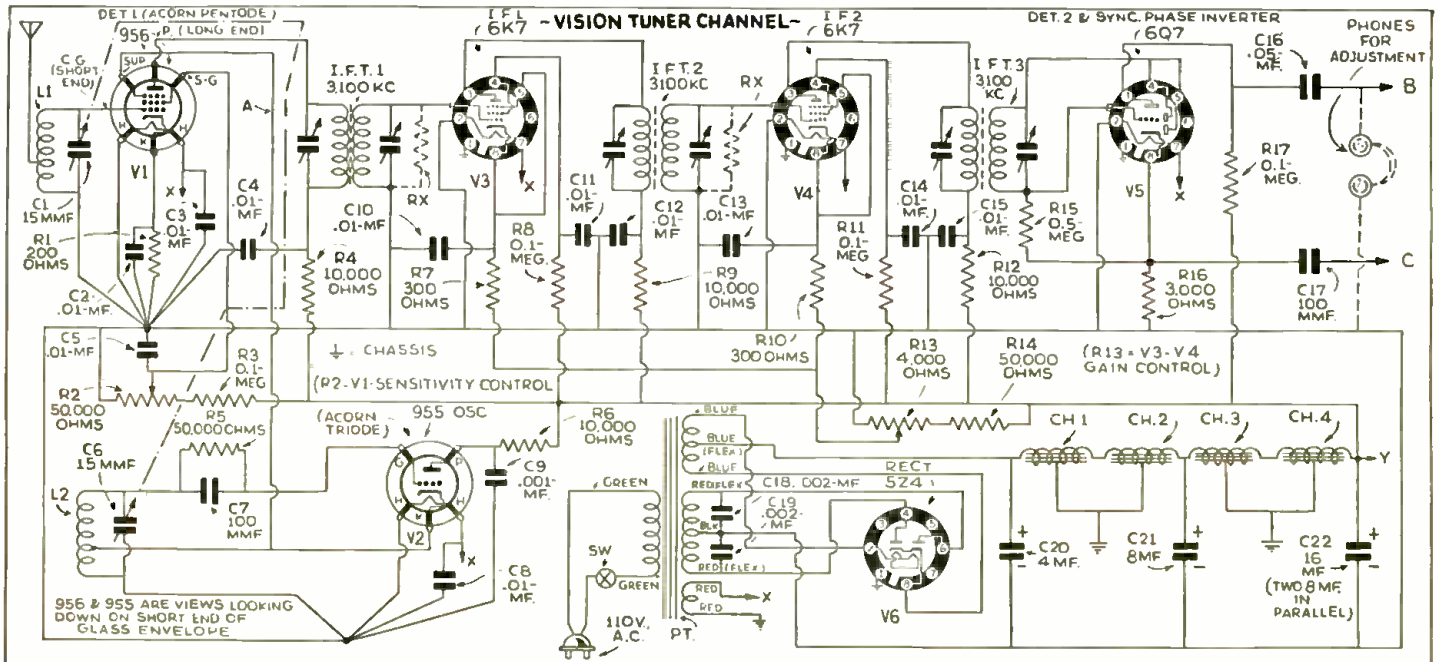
-VISION TUNER CHANNEL-

DET. 1 (ACORN PENTODE)
956
P. (LONG END)
C.G. (SHORT END)
SUP
S-G
K
H
H
L1
C1 15 MMF
V1
X
C3 .01-MF
C4 .01-MF
R1 200 OHMS
C2 .01-MF
A
I.F.T. 1 3,100 KC
RX
C10 .01-MF
R4 10,000 OHMS
R7 300 OHMS
I.F. 1 6K7
V3
X
C11 .01-MF
R8 0.1-MEG.
I.F.T. 2 3100 KC
RX
C12 .01-MF
C13 .01-MF
R9 10,000 OHMS
I.F. 2 6K7
V4
R11 0.1-MEG
C14 .01-MF.
C15 .01-MF.
I.F.T. 3 3100 KC
R15 0.5-MEG
R12 10,000 OHMS
DET. 2 & SYNC. PHASE INVERTER
6Q7
V5
X
R16 3,000 OHMS
R17 0.1-MEG.
C16 .05-MF.
PHONES FOR ADJUSTMENT
B
C
C17 100 MMF.
C5 .01-MF
CHASSIS
(R2-V1-SENSITIVITY CONTROL)
R2 50,000 OHMS
R3 0.1-MEG
R10 300 OHMS
R13 4,000 OHMS
R14 50,000 OHMS
(R13 = V3-V4 GAIN CONTROL)
C6 15 MMF
L2
R5 50,000 OHMS
C7 100 MMF
(ACORN TRIODE)
955 OSC
G
P
H
K
H
V2
X
C8 .01-MF.
C9 .001-MF.
R6 10,000 OHMS
BLUE
BLUE (FLEX)
BLUE
RED (FLEX)
BLK
RED (FLEX)
C18 .002-MF
C19 .002-MF
RED
RED
X
PT.
GREEN
GREEN
SW
110 V. A.C.
RECT 5Z4
V6
CH.1
CH.2
CH.3
CH.4
Y
C20 4 MF.
C21 8MF
C22 16 MF (TWO 8 MF. IN PARALLEL)
956 & 955 ARE VIEWS LOOKING DOWN ON SHORT END OF GLASS ENVELOPE